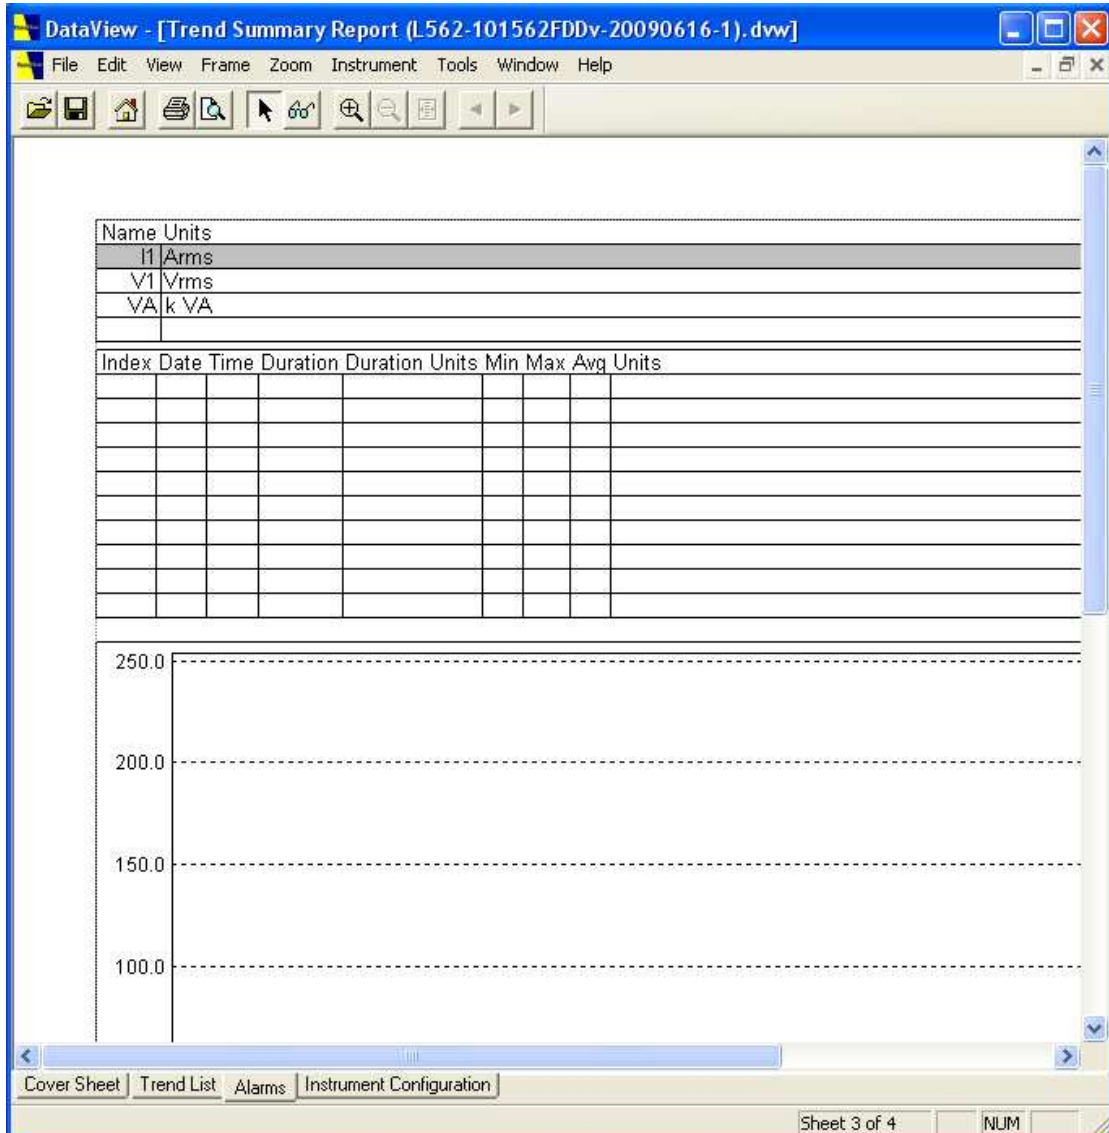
DataView - [Trend Summary Report (L562-101562FDDv-20090616-1).dvw]

File Edit View Frame Zoom Instrument Tools Window Help

| Name | Units |
|---|---|
| I1 | Arms |
| V1 | Vrms |
| VA | k VA |
| | |

| Index | Date | Time | Duration | Duration Units | Min | Max | Avg | Units |
|---|---|---|---|---|---|---|---|---|
| | | | | | | | | |
| | | | | | | | | |
| | | | | | | | | |
| | | | | | | | | |
| | | | | | | | | |
| | | | | | | | | |
| | | | | | | | | |
| | | | | | | | | |
| | | | | | | | | |
| | | | | | | | | |

250.0

200.0

150.0

100.0

Cover Sheet | Trend List | Alarms | Instrument Configuration

Sheet 3 of 4 NUM